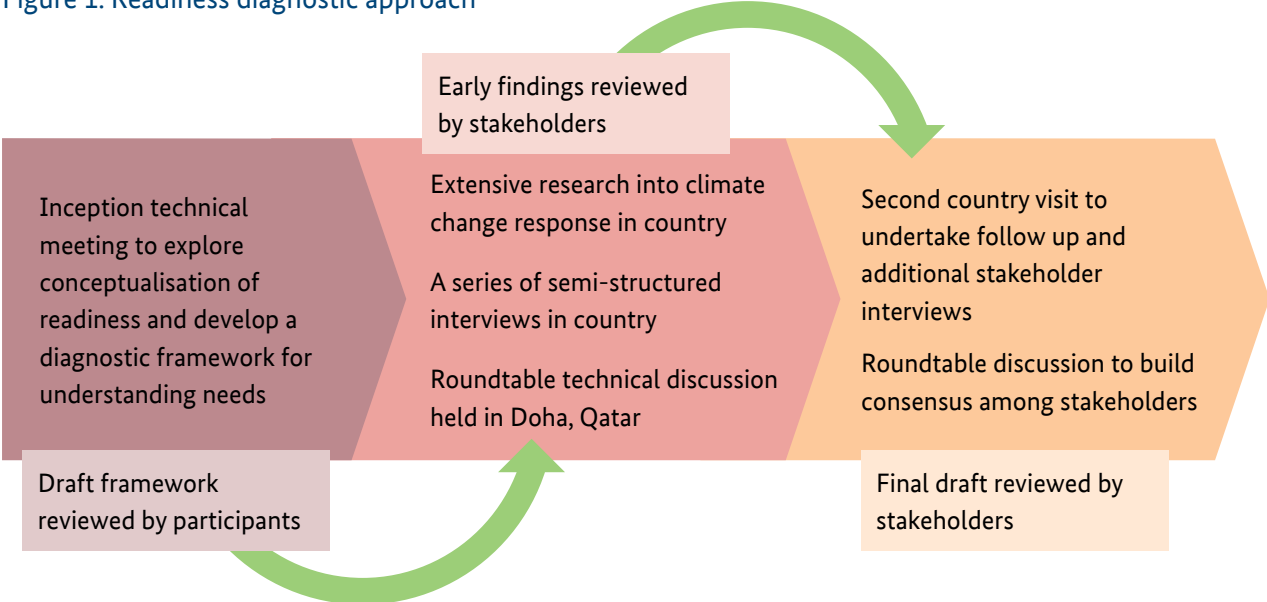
Figure 1. Readiness diagnostic approach

Early findings reviewed by stakeholders

Inception technical meeting to explore conceptualisation of readiness and develop a diagnostic framework for understanding needs

Extensive research into climate change response in country

A series of semi-structured interviews in country

Roundtable technical discussion held in Doha, Qatar

Second country visit to undertake follow up and additional stakeholder interviews

Roundtable discussion to build consensus among stakeholders

Draft framework reviewed by participants

Final draft reviewed by stakeholders